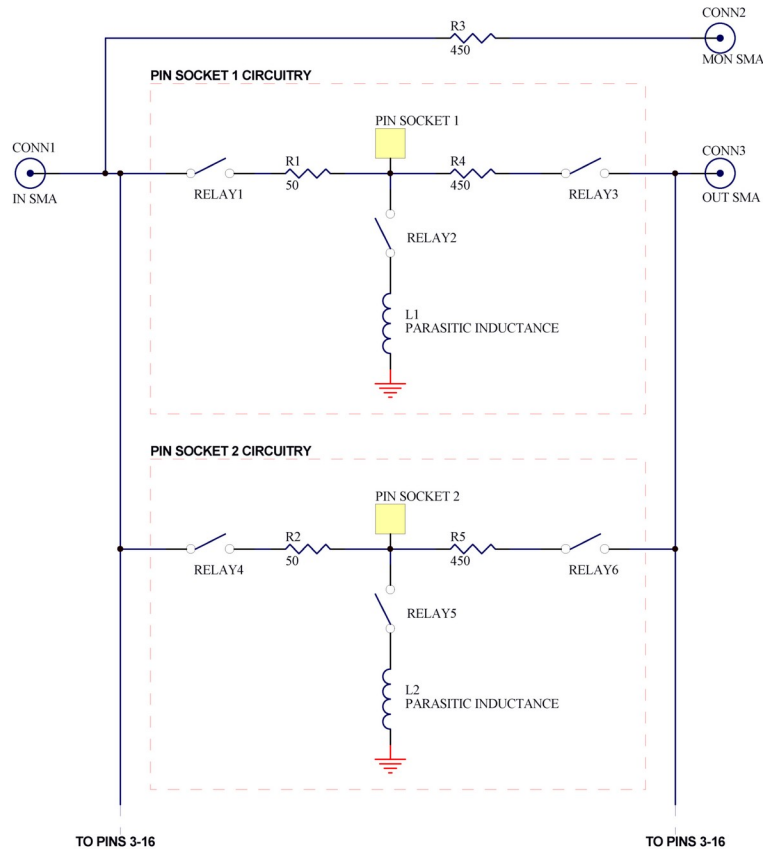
R3
450
CONN2
MON SMA

PIN SOCKET 1 CIRCUITRY

PIN SOCKET 1

CONN1
IN SMA

RELAY1
R1
50
R4
450
RELAY3
CONN3
OUT SMA

RELAY2

L1
PARASITIC INDUCTANCE

PIN SOCKET 2 CIRCUITRY

PIN SOCKET 2

RELAY4
R2
50
R5
450
RELAY6

RELAY5

L2
PARASITIC INDUCTANCE

TO PINS 3-16

TO PINS 3-16